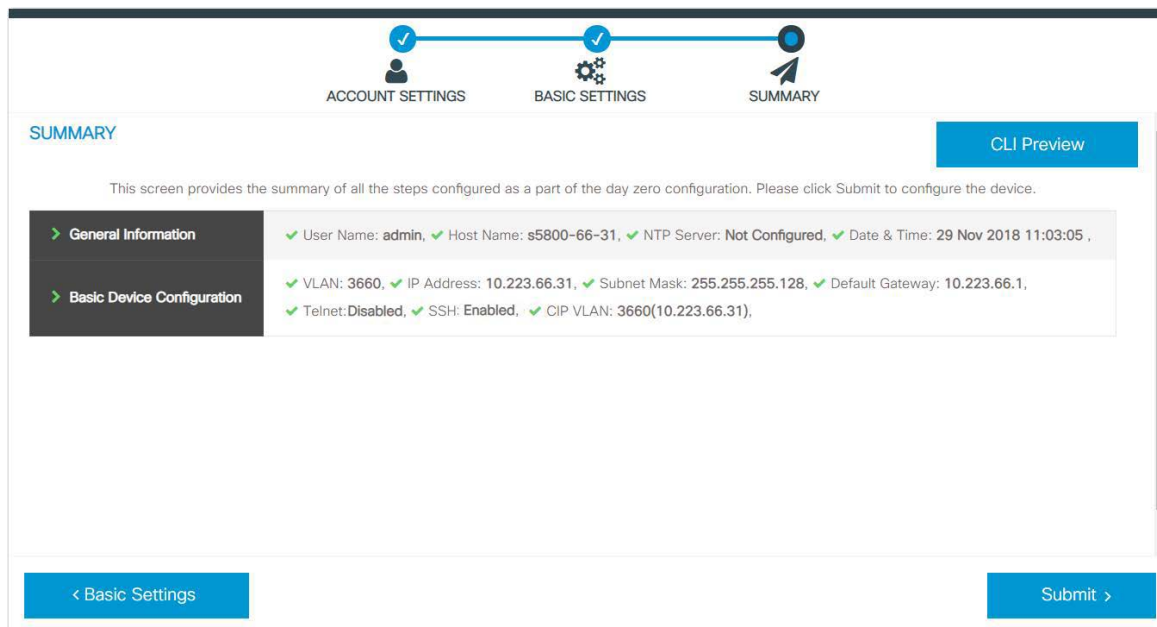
ACCOUNT SETTINGS
BASIC SETTINGS
SUMMARY

SUMMARY

CLI Preview

This screen provides the summary of all the steps configured as a part of the day zero configuration. Please click Submit to configure the device.

| > General Information | ✔ User Name: admin, ✔ Host Name: s5800-66-31, ✔ NTP Server: Not Configured, ✔ Date & Time: 29 Nov 2018 11:03:05 , |
|---|---|
| > Basic Device Configuration | ✔ VLAN: 3660, ✔ IP Address: 10.223.66.31, ✔ Subnet Mask: 255.255.255.128, ✔ Default Gateway: 10.223.66.1, ✔ Telnet:Disabled, ✔ SSH: Enabled, ✔ CIP VLAN: 3660(10.223.66.31), |

‹ Basic Settings

Submit ›